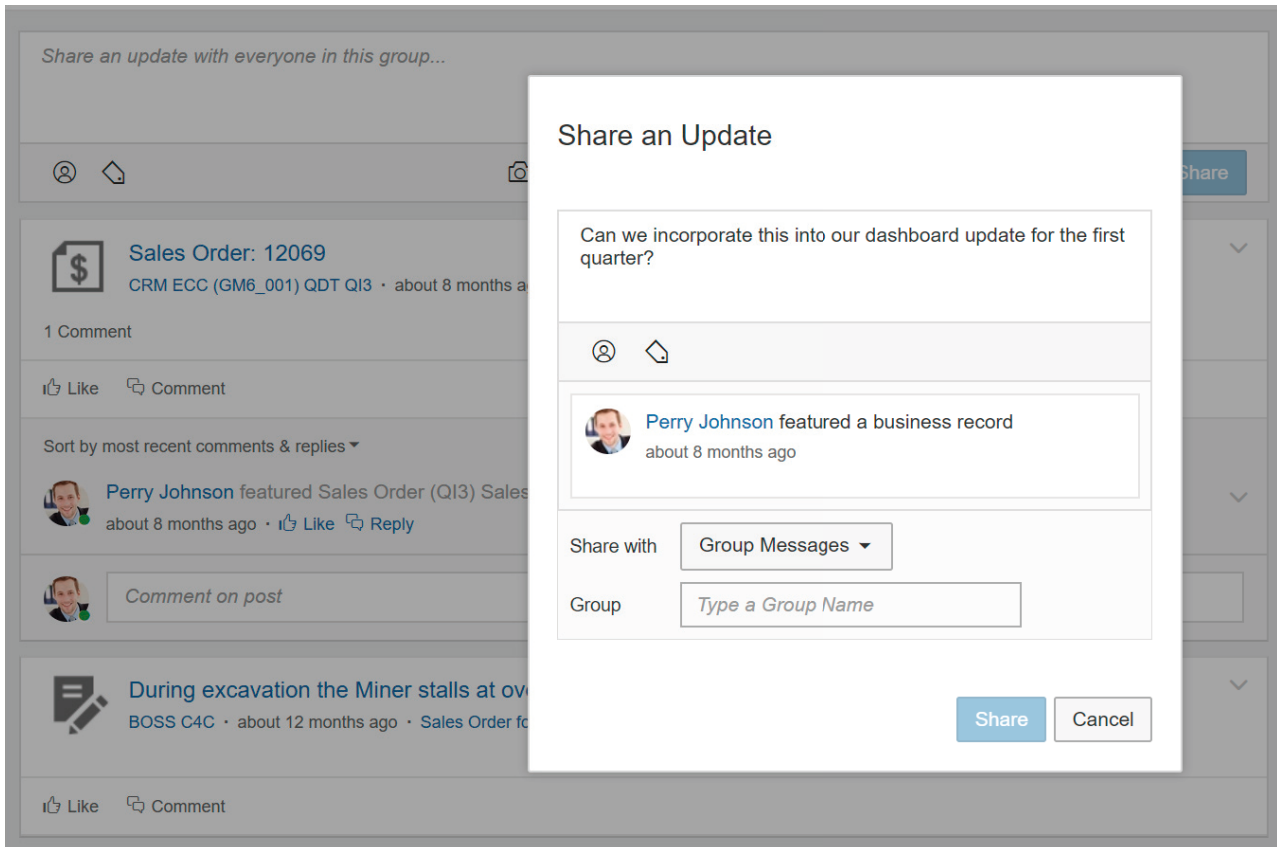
Share an update with everyone in this group...

Share

Sales Order: 12069

CRM ECC (GM6_001) QDT QI3 · about 8 months a

1 Comment

Like Comment

Sort by most recent comments & replies

Perry Johnson featured Sales Order (QI3) Sales

about 8 months ago · Like Reply

Comment on post

During excavation the Miner stalls at ov

BOSS C4C · about 12 months ago · Sales Order fo

Like Comment

Share an Update

Can we incorporate this into our dashboard update for the first quarter?

Perry Johnson featured a business record

about 8 months ago

Share with Group Messages

Group Type a Group Name

Share Cancel